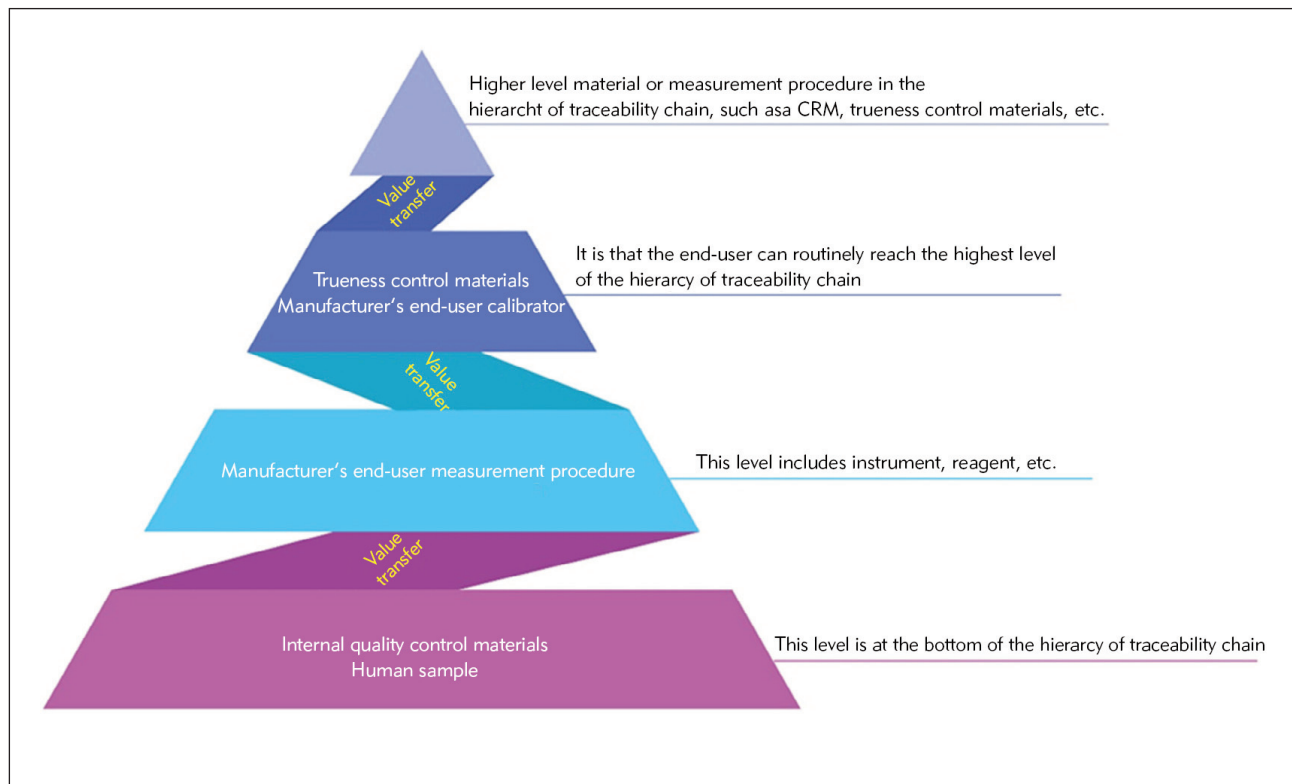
Higher level material or measurement procedure in the hierarcht of traceability chain, such asa CRM, trueness control materials, etc.

Value transfer

Trueness control materials
Manufacturer's end-user calibrator

It is that the end-user can routinely reach the highest level of the hierarcy of traceability chain

Value transfer

Manufacturer's end-user measurement procedure

This level includes instrument, reagent, etc.

Value transfer

Internal quality control materials
Human sample

This level is at the bottom of the hierarcy of traceability chain